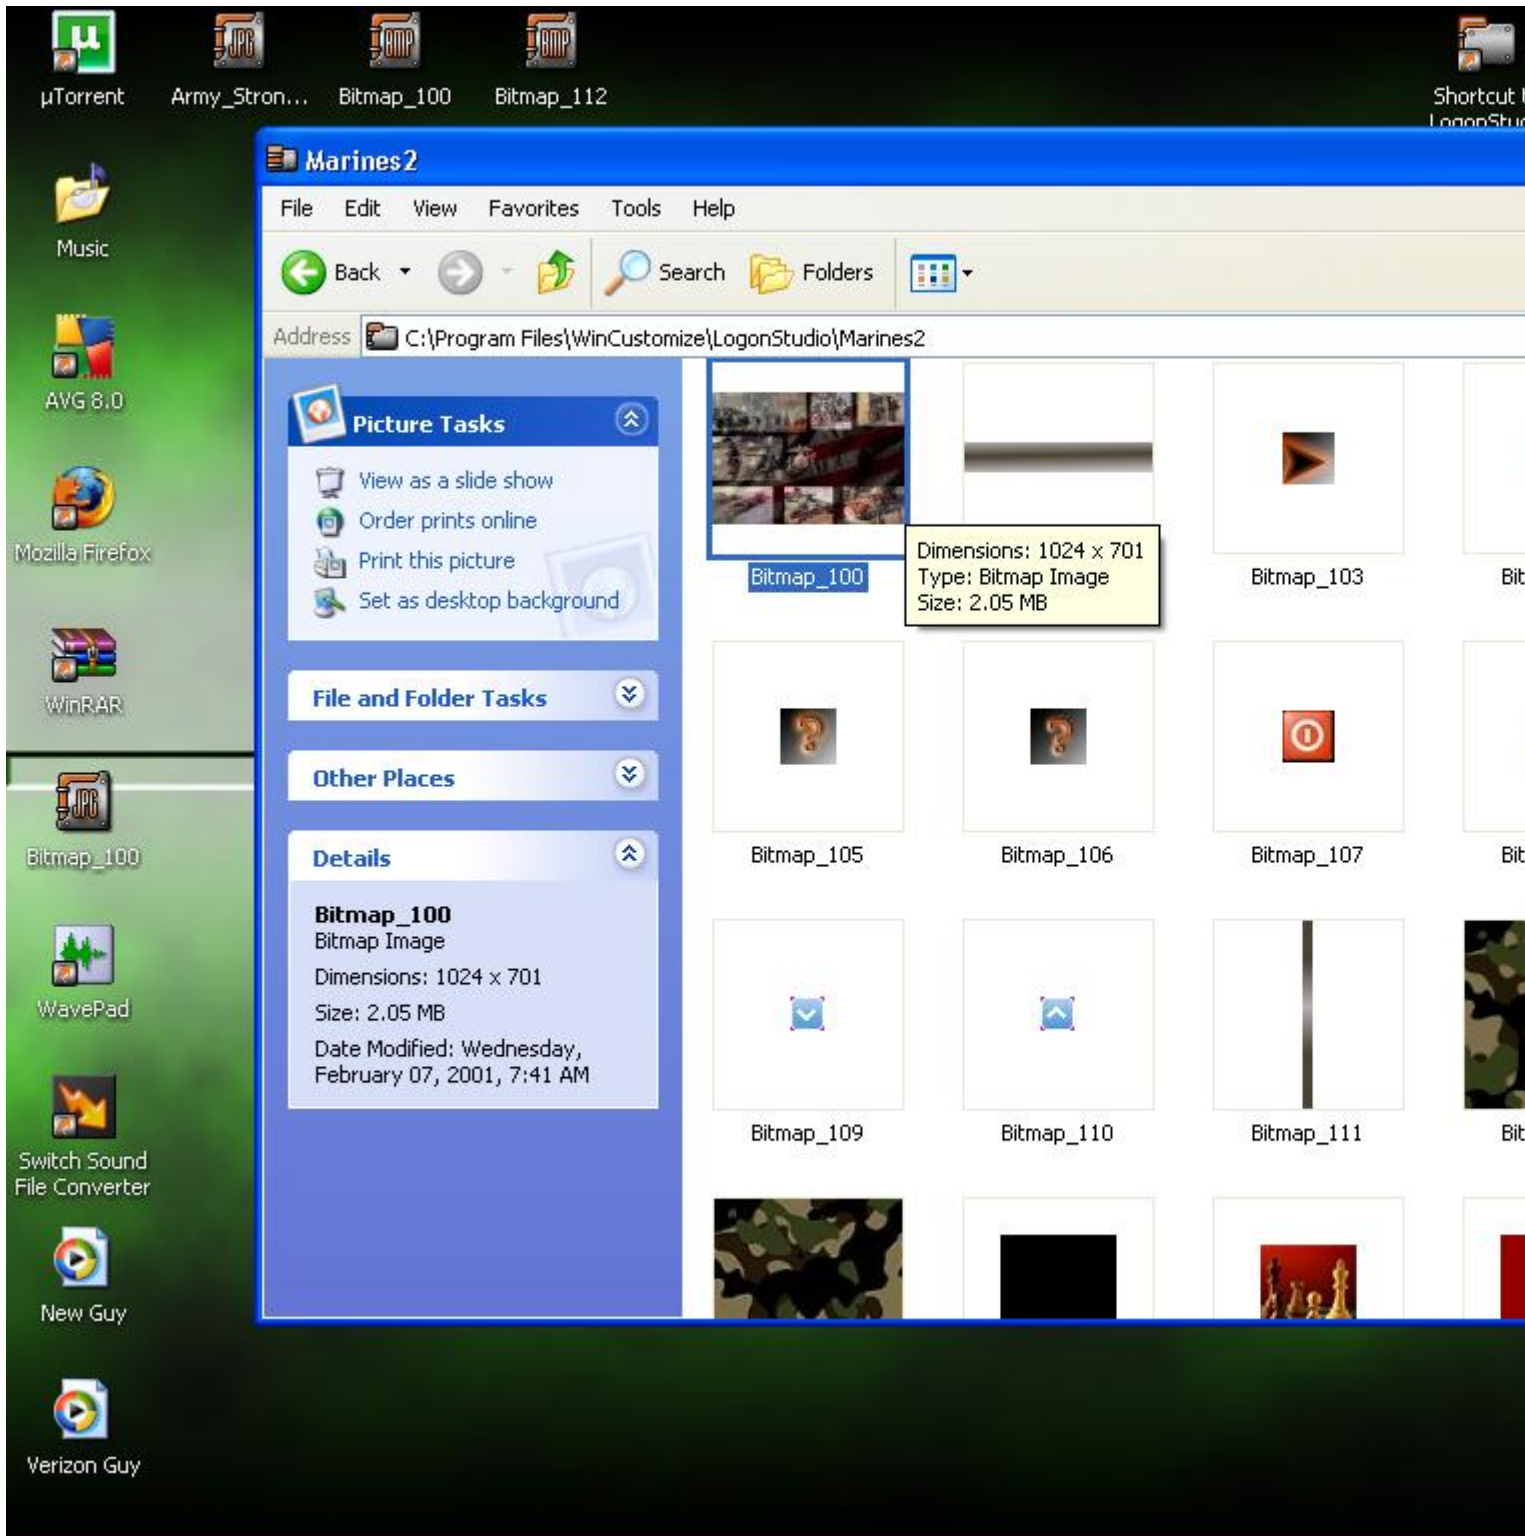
µTorrent
Army_Stron...
Bitmap_100
Bitmap_112
Shortcut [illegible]
LogonStu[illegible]

Music
AVG 8.0
Mozilla Firefox
WinRAR
Bitmap_100
WavePad
Switch Sound File Converter
New Guy
Verizon Guy

Marines2

File Edit View Favorites Tools Help

Back Search Folders

Address C:\Program Files\WinCustomize\LogonStudio\Marines2

Picture Tasks
View as a slide show
Order prints online
Print this picture
Set as desktop background

File and Folder Tasks

Other Places

Details
Bitmap_100
Bitmap Image
Dimensions: 1024 x 701
Size: 2.05 MB
Date Modified: Wednesday, February 07, 2001, 7:41 AM

Bitmap_100
Dimensions: 1024 x 701
Type: Bitmap Image
Size: 2.05 MB
Bitmap_103
Bit
Bitmap_105
Bitmap_106
Bitmap_107
Bit
Bitmap_109
Bitmap_110
Bitmap_111
Bit